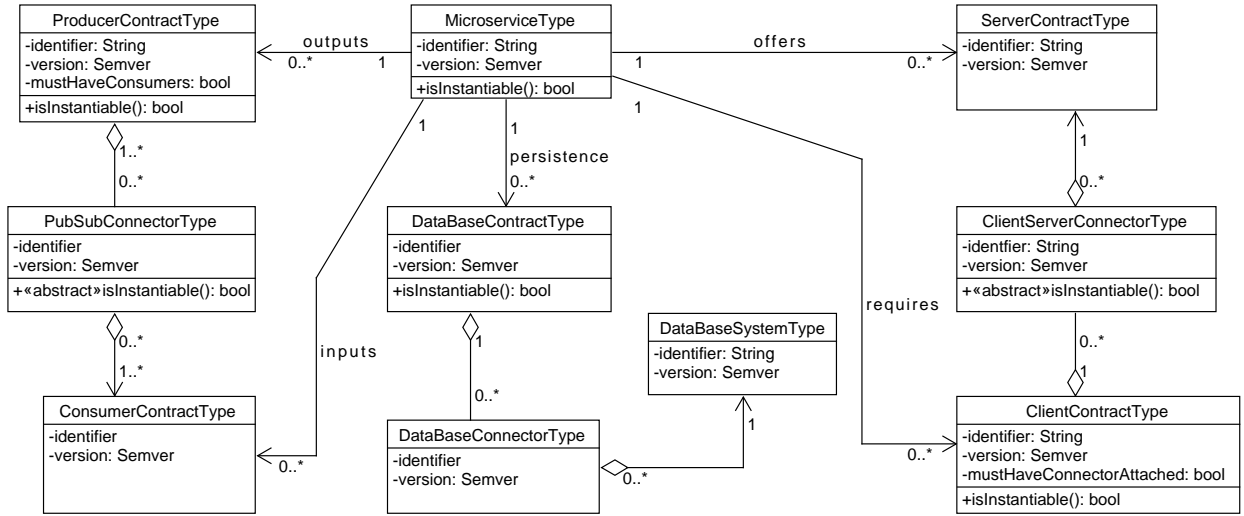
ProducerContractType
-identifier: String
-version: Semver
-mustHaveConsumers: bool
+isInstantiable(): bool

outputs
0..*
1

MicroserviceType
-identifier: String
-version: Semver
+isInstantiable(): bool

offers
1
0..*

ServerContractType
-identifier: String
-version: Semver

1
1
1
1..*
0..*
persistence
0..*
1
0..*

PubSubConnectorType
-identifier
-version: Semver
+«abstract»isInstantiable(): bool

DataBaseContractType
-identifier
-version: Semver
+isInstantiable(): bool

ClientServerConnectorType
-identfier: String
-version: Semver
+«abstract»isInstantiable(): bool

requires
inputs
0..*
1..*
1
DataBaseSystemType
-identifier: String
-version: Semver
0..*
1
0..*

ConsumerContractType
-identifier
-version: Semver

0..*

DataBaseConnectorType
-identifier
-version: Semver

1
0..*
0..*

ClientContractType
-identifier: String
-version: Semver
-mustHaveConnectorAttached: bool
+isInstantiable(): bool